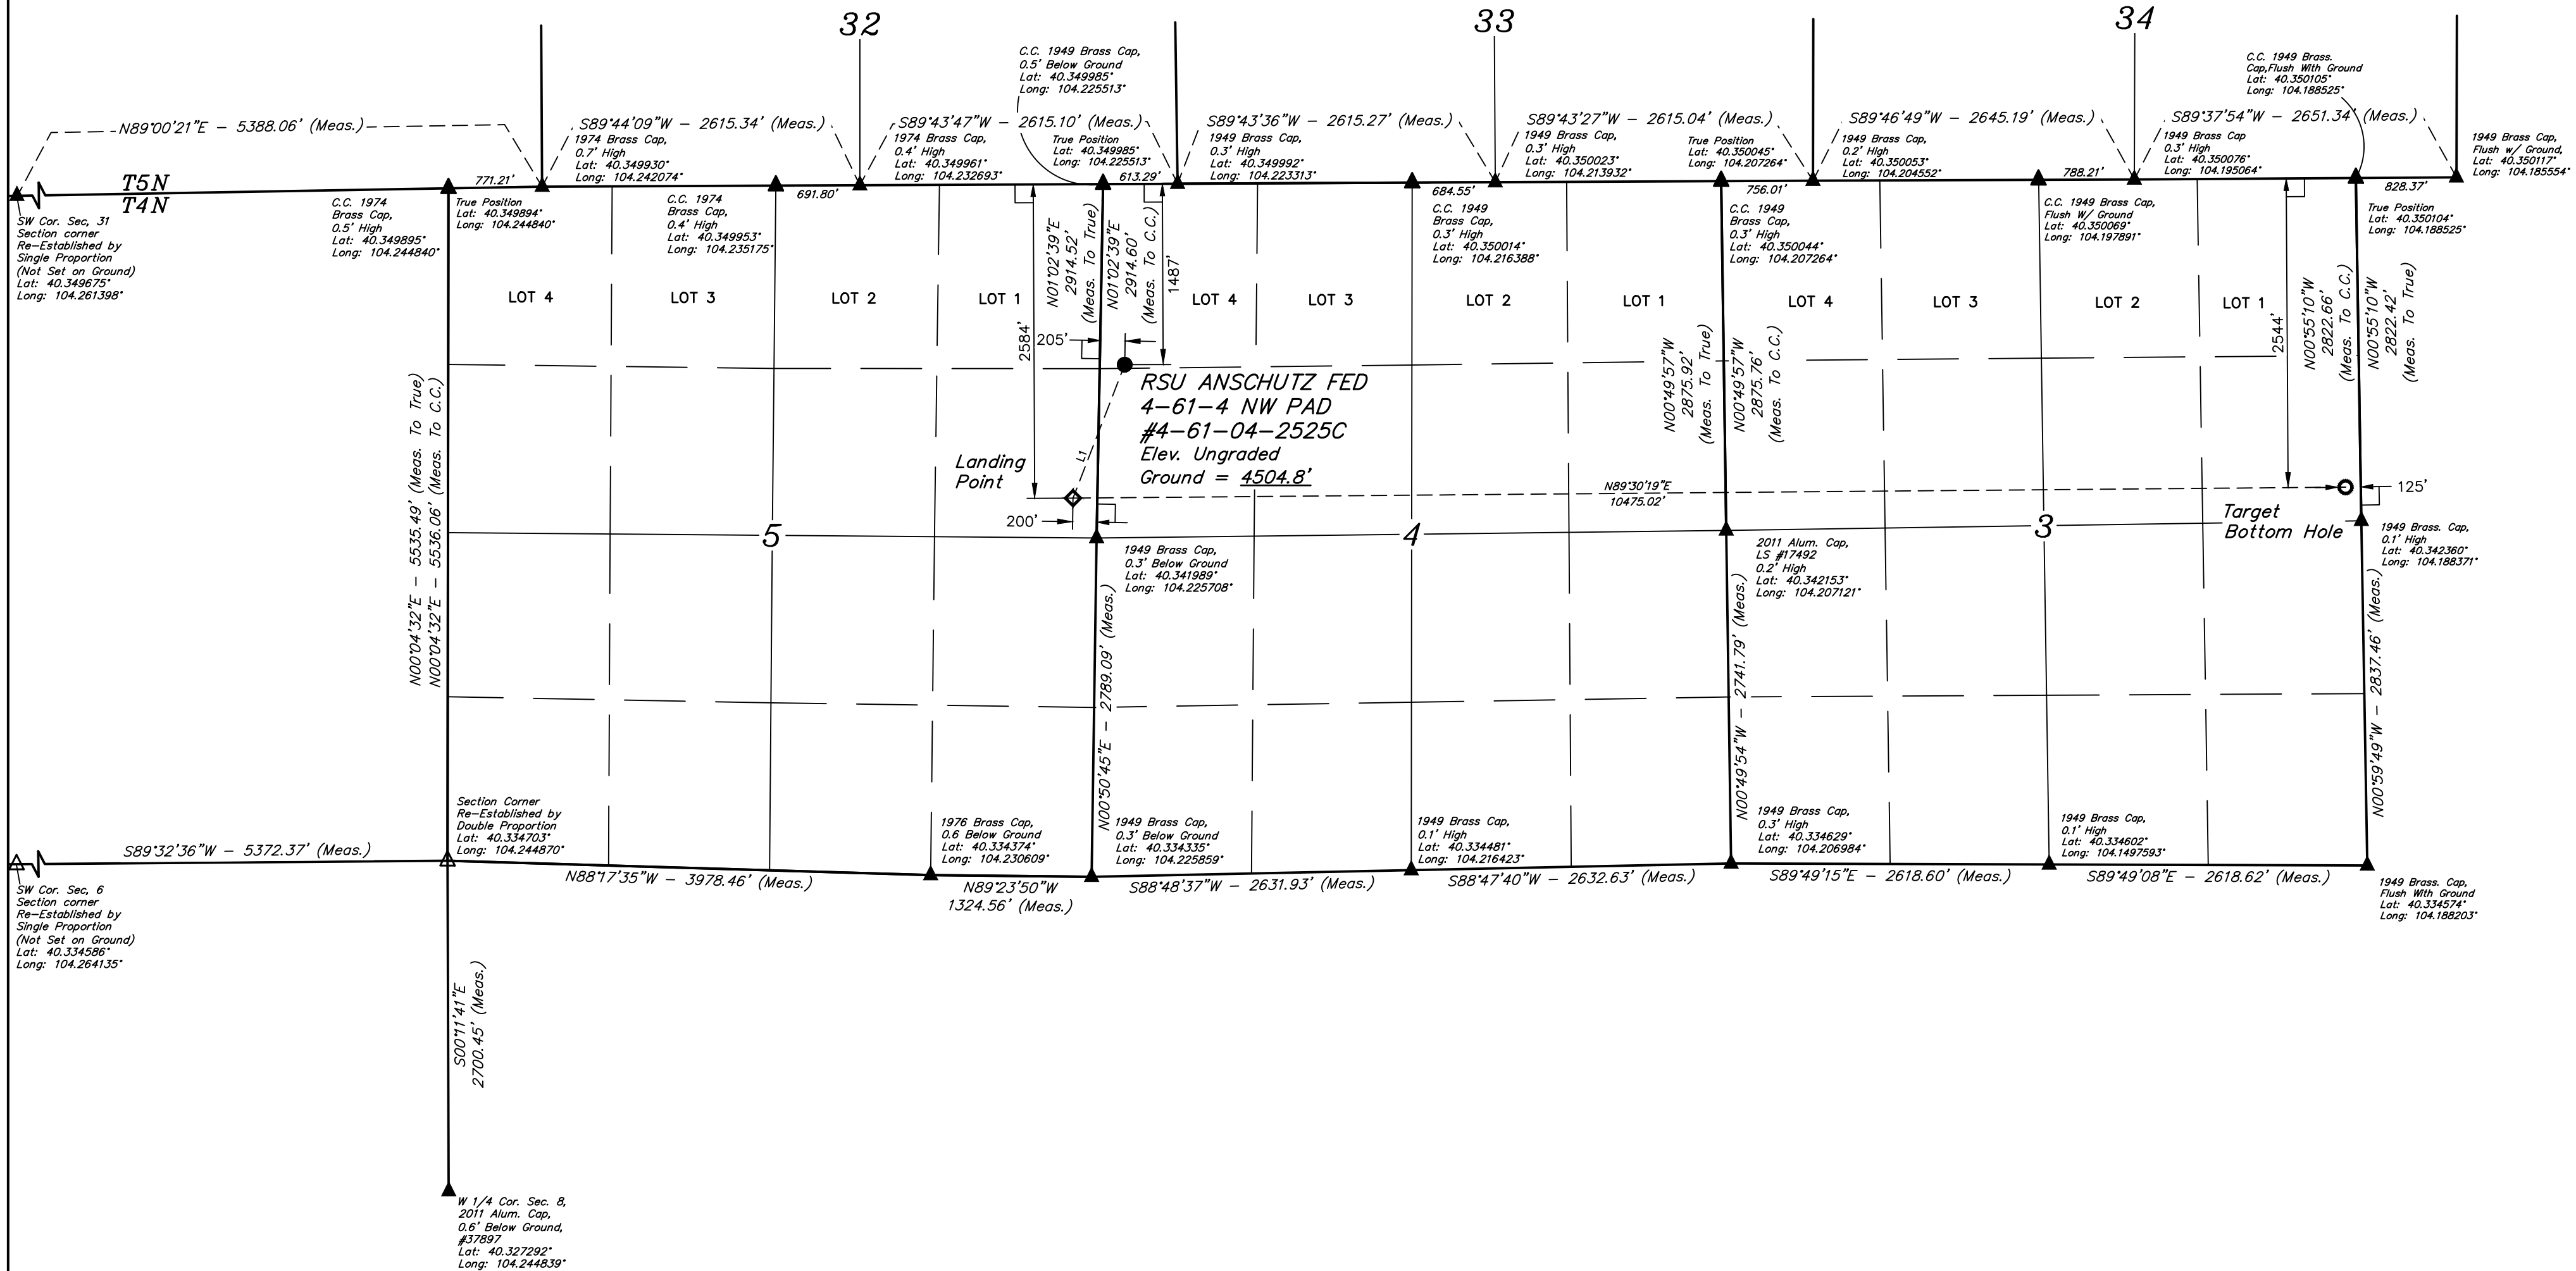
32

33

34

C.C. 1949 Brass Cap, 0.5' Below Ground Lat: 40.349985° Long: 104.225513°

C.C. 1949 Brass. Cap,Flush With Ground Lat: 40.350105° Long: 104.188525°

N89°00'21"E – 5388.06' (Meas.)

S89°44'09"W – 2615.34' (Meas.)

S89°43'47"W – 2615.10' (Meas.)

S89°43'36"W – 2615.27' (Meas.)

S89°43'27"W – 2615.04' (Meas.)

S89°46'49"W – 2645.19' (Meas.)

S89°37'54"W – 2651.34' (Meas.)

1974 Brass Cap, 0.7' High Lat: 40.349930° Long: 104.242074°

1974 Brass Cap, 0.4' High Lat: 40.349961° Long: 104.232693°

True Position Lat: 40.349985° Long: 104.225513°

1949 Brass Cap, 0.3' High Lat: 40.349992° Long: 104.223313°

1949 Brass Cap, 0.3' High Lat: 40.350023° Long: 104.213932°

True Position Lat: 40.350045° Long: 104.207264°

1949 Brass Cap, 0.2' High Lat: 40.350053° Long: 104.204552°

1949 Brass Cap 0.3' High Lat: 40.350076° Long: 104.195064°

1949 Brass Cap, Flush w/ Ground, Lat: 40.350117° Long: 104.185554°

T5N
T4N

771.21'

691.80'

613.29'

684.55'

756.01'

788.21'

828.37'

SW Cor. Sec. 31 Section corner Re-Established by Single Proportion (Not Set on Ground) Lat: 40.349675° Long: 104.261398°

C.C. 1974 Brass Cap, 0.5' High Lat: 40.349895° Long: 104.244840°

True Position Lat: 40.349894° Long: 104.244840°

C.C. 1974 Brass Cap, 0.4' High Lat: 40.349953° Long: 104.235175°

C.C. 1949 Brass Cap, 0.3' High Lat: 40.350014° Long: 104.216388°

C.C. 1949 Brass Cap, 0.3' High Lat: 40.350044° Long: 104.207264°

C.C. 1949 Brass Cap, Flush W/ Ground Lat: 40.350069° Long: 104.197891°

True Position Lat: 40.350104° Long: 104.188525°

N01°02'39"E 2914.52' (Meas. To True)

N01°02'39"E 2914.60' (Meas. To C.C.)

1487'

2584'

205'

LOT 4 LOT 3 LOT 2 LOT 1 LOT 4 LOT 3 LOT 2 LOT 1 LOT 4 LOT 3 LOT 2 LOT 1

N00°49'57"W 2875.92' (Meas. To True)

N00°49'57"W 2875.76' (Meas. To C.C.)

2544'

N00°55'10"W 2822.66' (Meas. To C.C.)

N00°55'10"W 2822.42' (Meas. To True)

RSU ANSCHUTZ FED
4-61-4 NW PAD
#4-61-04-2525C
Elev. Ungraded
Ground = 4504.8'

N00°04'32"E – 5535.49' (Meas. To True)
N00°04'32"E – 5536.06' (Meas. To C.C.)

L1

Landing Point

N89°30'19"E
10475.02'

125'

200'

5

4

3

Target Bottom Hole

1949 Brass Cap, 0.3' Below Ground Lat: 40.341989° Long: 104.225708°

2011 Alum. Cap, LS #17492 0.2' High Lat: 40.342153° Long: 104.207121°

1949 Brass. Cap, 0.1' High Lat: 40.342360° Long: 104.188371°

N00°50'45"E – 2789.09' (Meas.)

N00°49'54"W – 2741.79' (Meas.)

N00°59'49"W – 2837.46' (Meas.)

Section Corner Re-Established by Double Proportion Lat: 40.334703° Long: 104.244870°

1976 Brass Cap, 0.6 Below Ground Lat: 40.334374° Long: 104.230609°

1949 Brass Cap, 0.3' Below Ground Lat: 40.334335° Long: 104.225859°

1949 Brass Cap, 0.1' High Lat: 40.334481° Long: 104.216423°

1949 Brass Cap, 0.3' High Lat: 40.334629° Long: 104.206984°

1949 Brass Cap, 0.1' High Lat: 40.334602° Long: 104.1497593°

S89°32'36"W – 5372.37' (Meas.)

N88°17'35"W – 3978.46' (Meas.)

N89°23'50"W 1324.56' (Meas.)

S88°48'37"W – 2631.93' (Meas.)

S88°47'40"W – 2632.63' (Meas.)

S89°49'15"E – 2618.60' (Meas.)

S89°49'08"E – 2618.62' (Meas.)

1949 Brass. Cap, Flush With Ground Lat: 40.334574° Long: 104.188203°

SW Cor. Sec. 6 Section corner Re-Established by Single Proportion (Not Set on Ground) Lat: 40.334586° Long: 104.264135°

S00°11'41"E 2700.45' (Meas.)

W 1/4 Cor. Sec. 8, 2011 Alum. Cap, 0.6' Below Ground, #37897 Lat: 40.327292° Long: 104.244839°